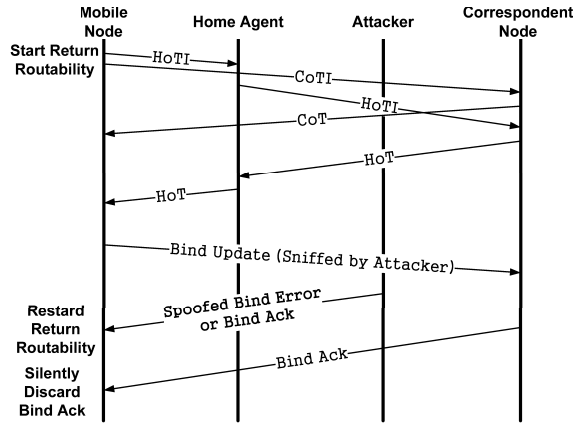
Mobile Node

Home Agent

Attacker

Correspondent Node

Start Return Routability

HoTI

CoTI

HoTI

CoT

HoT

HoT

Bind Update (Sniffed by Attacker)

Spoofed Bind Error or Bind Ack

Restard Return Routability

Bind Ack

Silently Discard Bind Ack